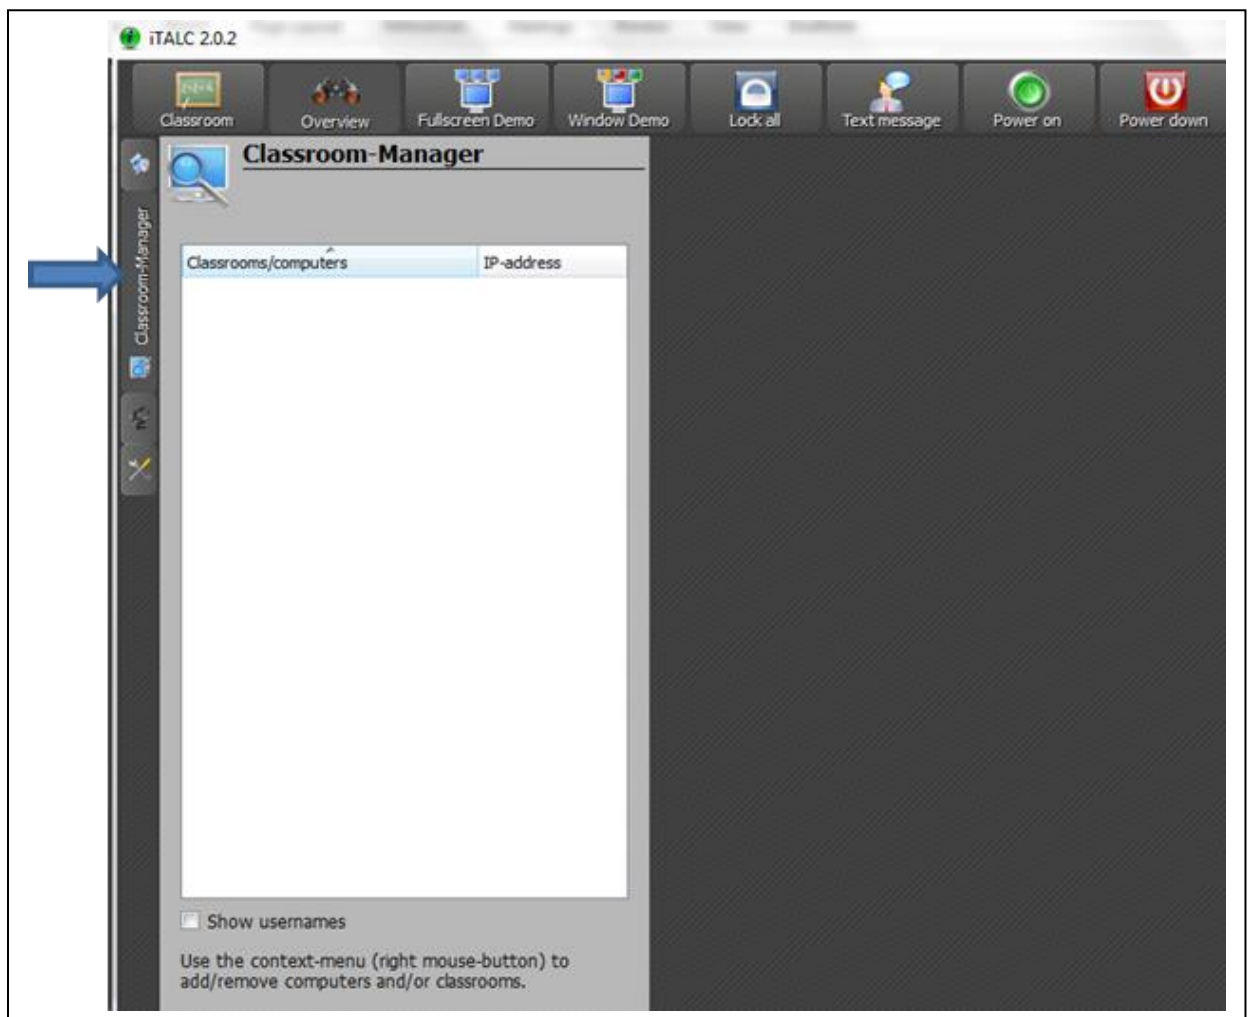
iTALC 2.0.2

Classroom
Overview
Fullscreen Demo
Window Demo
Lock all
Text message
Power on
Power down

Classroom-Manager

Classroom-Manager

| Classrooms/computers | IP-address |
|---|---|

Show usernames

Use the context-menu (right mouse-button) to add/remove computers and/or classrooms.